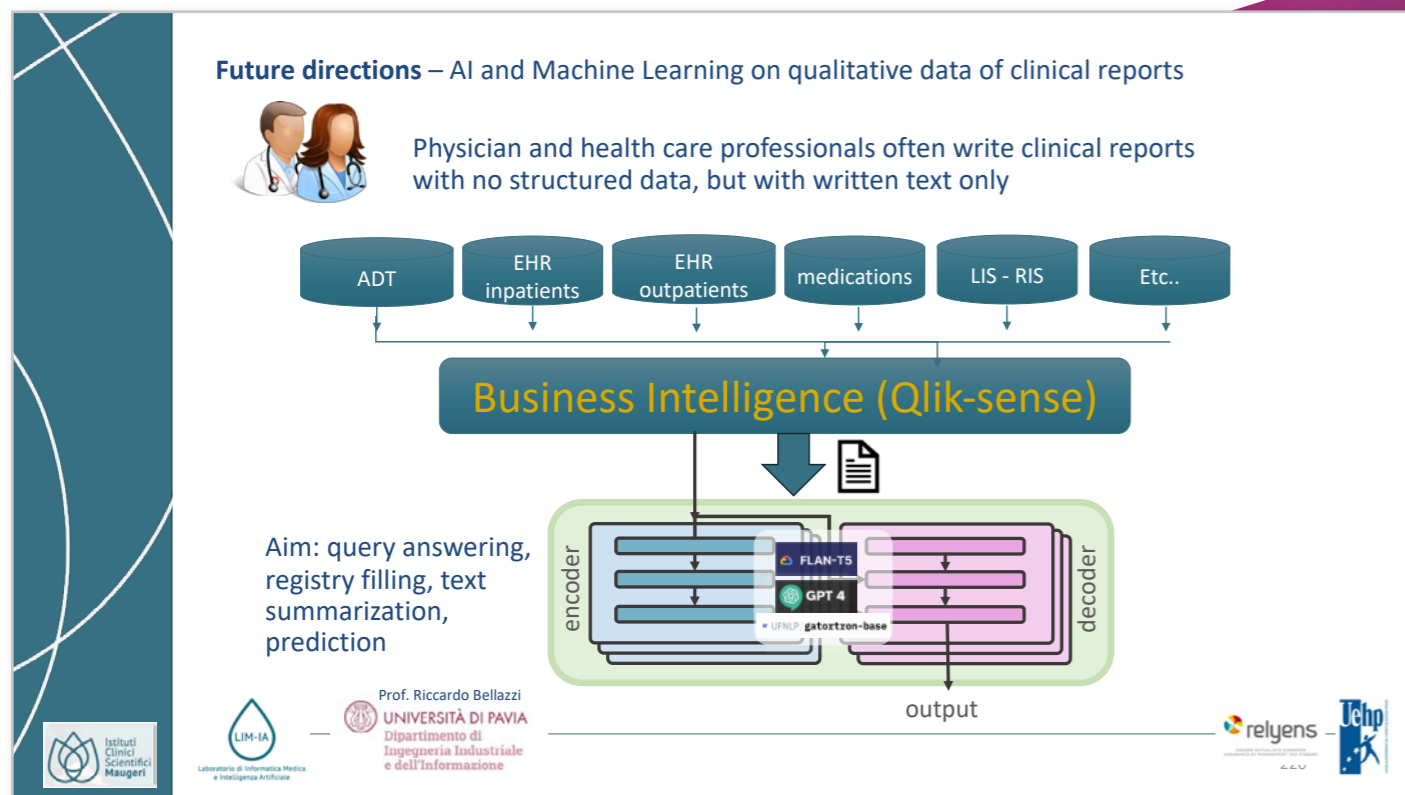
**Future directions** – AI and Machine Learning on qualitative data of clinical reports

Physician and health care professionals often write clinical reports with no structured data, but with written text only

ADT

EHR inpatients

EHR outpatients

medications

LIS - RIS

Etc..

Business Intelligence (Qlik-sense)

Aim: query answering, registry filling, text summarization, prediction

encoder

FLAN-T5

GPT 4

UFNLP/gatortron-base

decoder

output

Istituti Clinici Scientifici Maugeri

LIM-IA

Laboratorio di Informatica Medica e Intelligenza Artificiale

Prof. Riccardo Bellazzi

UNIVERSITÀ DI PAVIA

Dipartimento di Ingegneria Industriale e dell'Informazione

relyens

Uchp

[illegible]